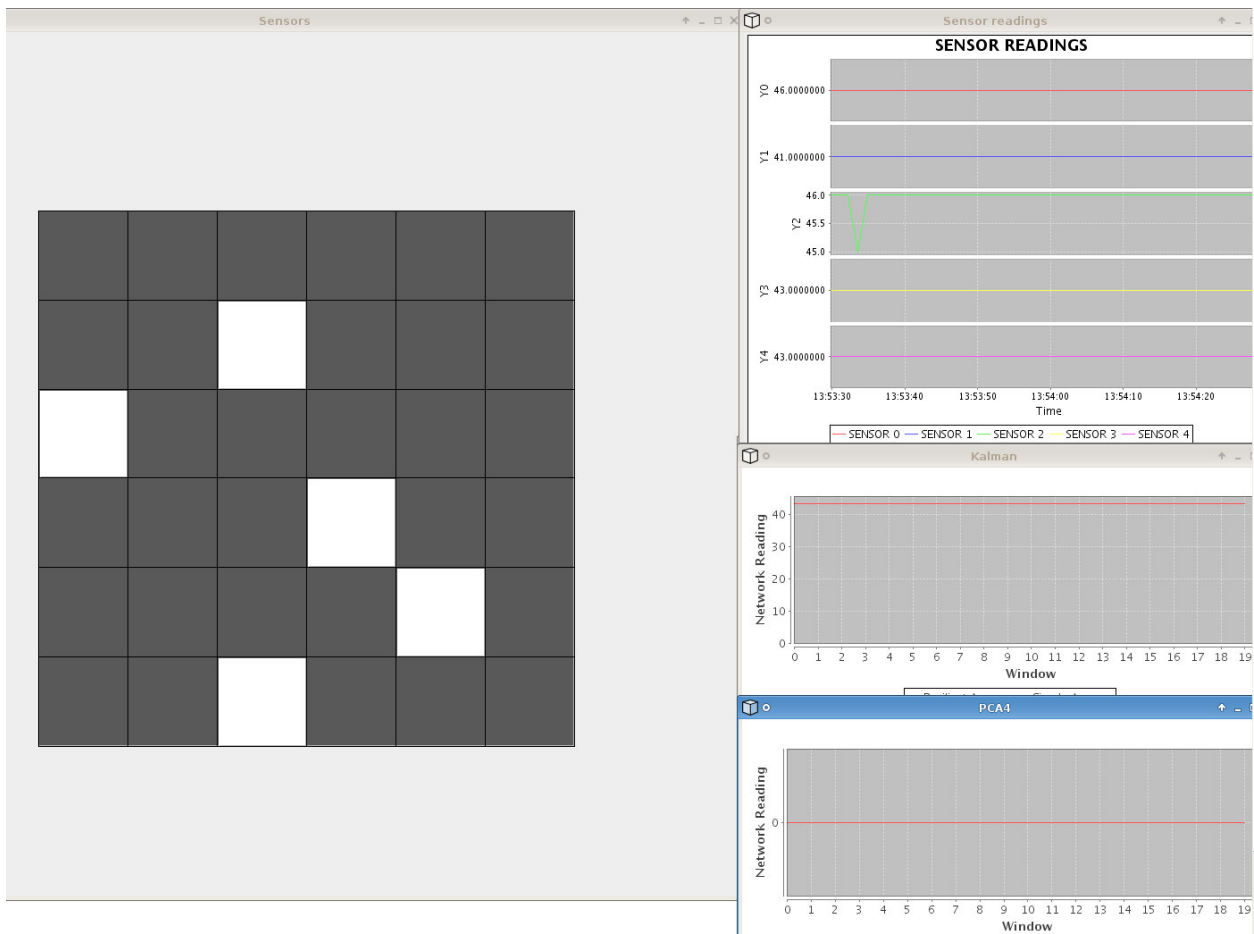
Sensors

Sensor readings

SENSOR READINGS

Y0 46.0000000

Y1 41.0000000

Y2 46.0 45.5 45.0

Y3 43.0000000

Y4 43.0000000

13:53:30 13:53:40 13:53:50 13:54:00 13:54:10 13:54:20

Time

SENSOR 0 SENSOR 1 SENSOR 2 SENSOR 3 SENSOR 4

Kalman

Network Reading

40 30 20 10 0

0 1 2 3 4 5 6 7 8 9 10 11 12 13 14 15 16 17 18 19

Window

PCA4

Network Reading

0

0 1 2 3 4 5 6 7 8 9 10 11 12 13 14 15 16 17 18 19

Window